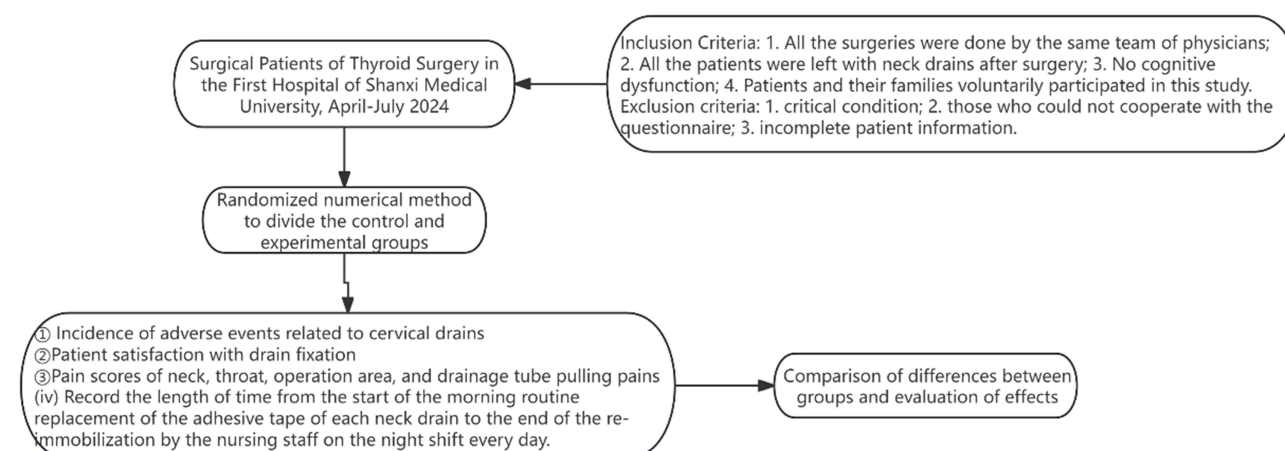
Surgical Patients of Thyroid Surgery in the First Hospital of Shanxi Medical University, April-July 2024

Inclusion Criteria: 1. All the surgeries were done by the same team of physicians; 2. All the patients were left with neck drains after surgery; 3. No cognitive dysfunction; 4. Patients and their families voluntarily participated in this study. Exclusion criteria: 1. critical condition; 2. those who could not cooperate with the questionnaire; 3. incomplete patient information.

Randomized numerical method to divide the control and experimental groups

① Incidence of adverse events related to cervical drains
②Patient satisfaction with drain fixation
③Pain scores of neck, throat, operation area, and drainage tube pulling pains
(iv) Record the length of time from the start of the morning routine replacement of the adhesive tape of each neck drain to the end of the reimmobilization by the nursing staff on the night shift every day.

Comparison of differences between groups and evaluation of effects